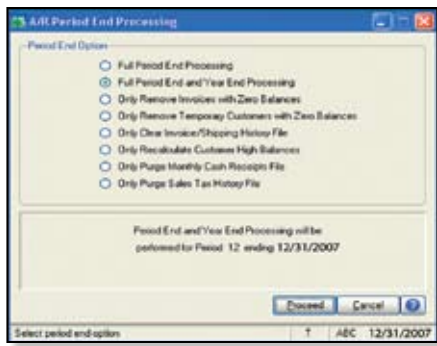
A/R Period End Processing

Period End Option

Full Period End Processing

Full Period End and Year End Processing

Only Remove Invoices with Zero Balances

Only Remove Temporary Customers with Zero Balances

Only Clear Invoice/Shipping History File

Only Recalculate Customer High Balances

Only Purge Monthly Cash Receipts File

Only Purge Sales Tax History File

Period End and Year End Processing will be performed for Period 12 ending 12/31/2007

Proceed

Cancel

Select period end option

ABC 12/31/2007